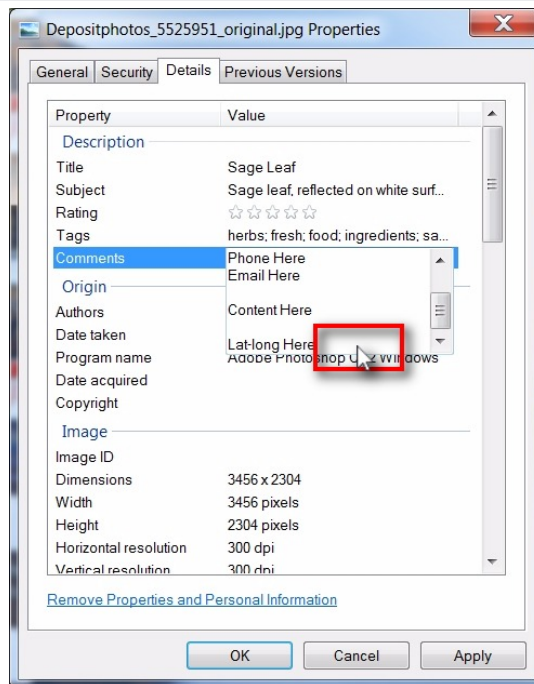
Depositphotos_5525951_original.jpg Properties

General | Security | Details | Previous Versions

| Property | Value |
|---|---|
| Description | |
| Title | Sage Leaf |
| Subject | Sage leaf, reflected on white surf... |
| Rating | ☆☆☆☆☆ |
| Tags | herbs; fresh; food; ingredients; sa... |
| Comments | Phone Here Email Here Content Here Lat-long Here |
| Origin | |
| Authors | |
| Date taken | |
| Program name | Adobe Photoshop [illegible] Windows |
| Date acquired | |
| Copyright | |
| Image | |
| Image ID | |
| Dimensions | 3456 x 2304 |
| Width | 3456 pixels |
| Height | 2304 pixels |
| Horizontal resolution | 300 dpi |
| Vertical resolution | 300 dpi |

Remove Properties and Personal Information

OK | Cancel | Apply